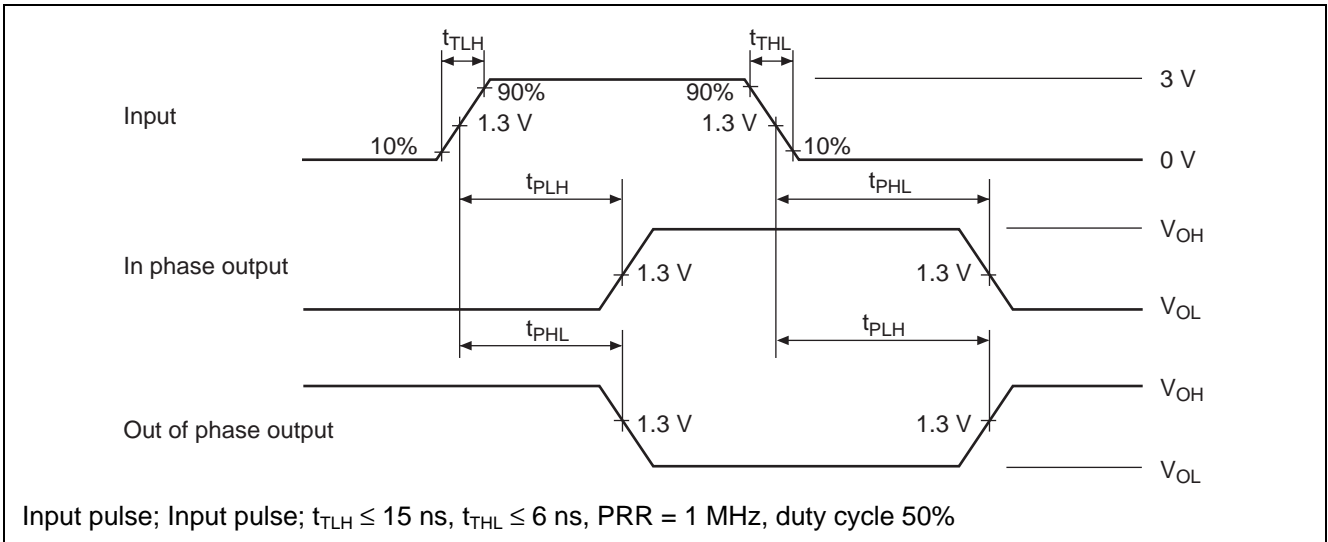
$t_{TLH}$

$t_{THL}$

90%

90%

3 V

Input

1.3 V

1.3 V

10%

10%

0 V

$t_{PLH}$

$t_{PHL}$

$V_{OH}$

In phase output

1.3 V

1.3 V

$V_{OL}$

$t_{PHL}$

$t_{PLH}$

$V_{OH}$

Out of phase output

1.3 V

1.3 V

$V_{OL}$

Input pulse; Input pulse; $t_{TLH} \leq 15$ ns, $t_{THL} \leq 6$ ns, PRR = 1 MHz, duty cycle 50%